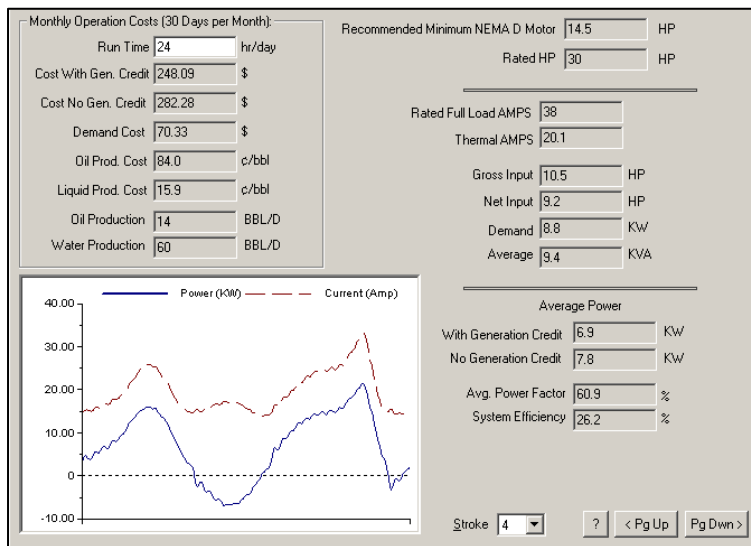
Monthly Operation Costs (30 Days per Month):

Run Time 24 hr/day

Cost With Gen. Credit 248.09 $

Cost No Gen. Credit 282.28 $

Demand Cost 70.33 $

Oil Prod. Cost 84.0 ¢/bbl

Liquid Prod. Cost 15.9 ¢/bbl

Oil Production 14 BBL/D

Water Production 60 BBL/D

Recommended Minimum NEMA D Motor 14.5 HP

Rated HP 30 HP

Rated Full Load AMPS 38

Thermal AMPS 20.1

Gross Input 10.5 HP

Net Input 9.2 HP

Demand 8.8 KW

Average 9.4 KVA

Power (KW) Current (Amp)

40.00
30.00
20.00
10.00
0
-10.00

Average Power

With Generation Credit 6.9 KW

No Generation Credit 7.8 KW

Avg. Power Factor 60.9 %

System Efficiency 26.2 %

Stroke 4

?

< Pg Up

Pg Dwn >